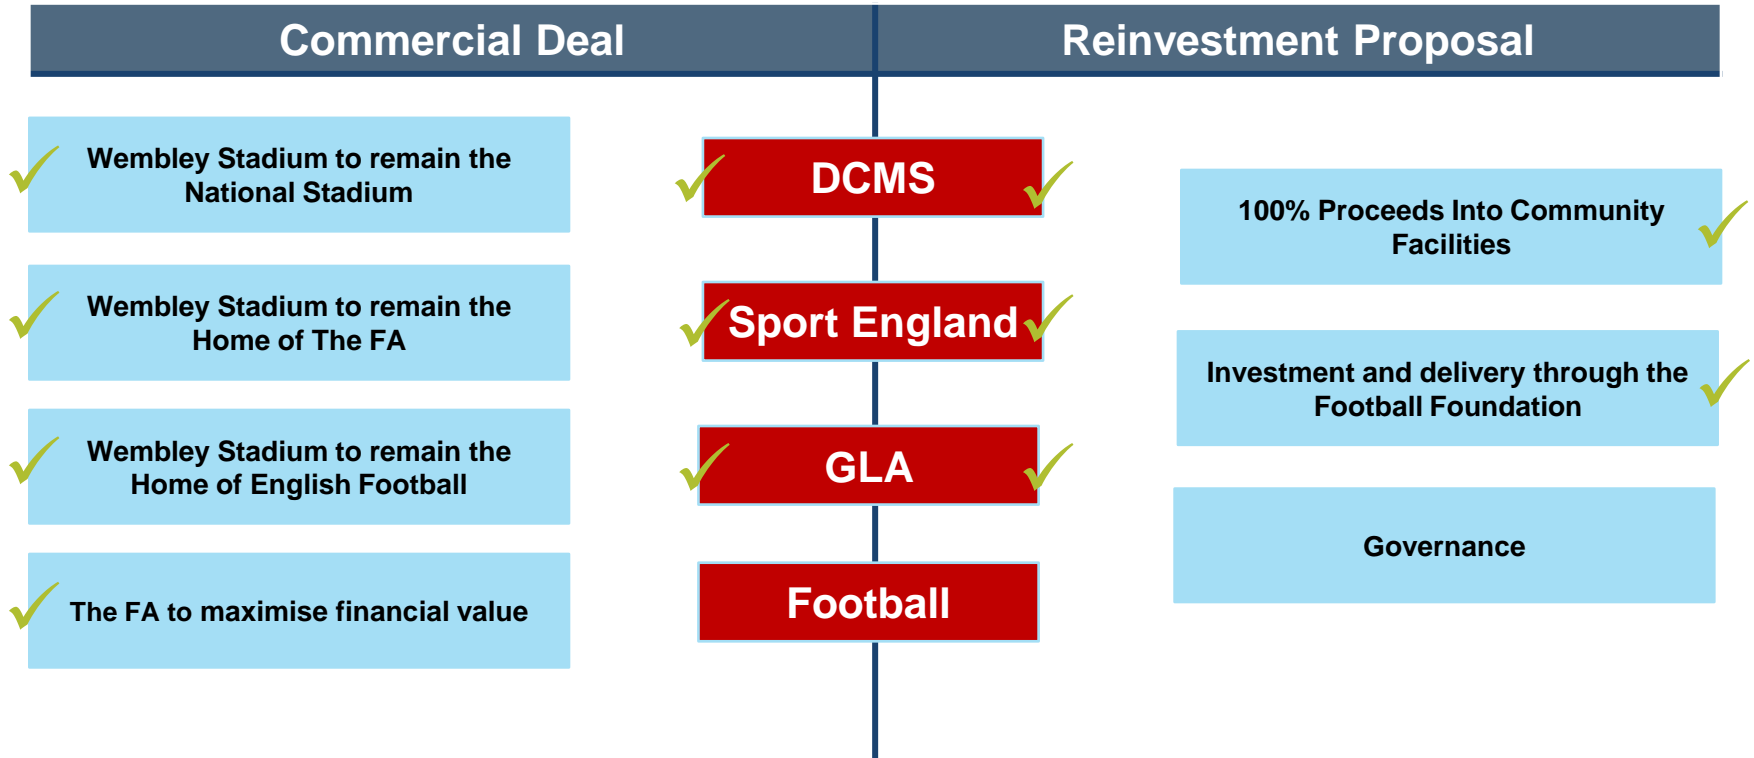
Commercial Deal

Reinvestment Proposal

Wembley Stadium to remain the National Stadium

Wembley Stadium to remain the Home of The FA

Wembley Stadium to remain the Home of English Football

The FA to maximise financial value

DCMS

Sport England

GLA

Football

100% Proceeds Into Community Facilities

Investment and delivery through the Football Foundation

Governance